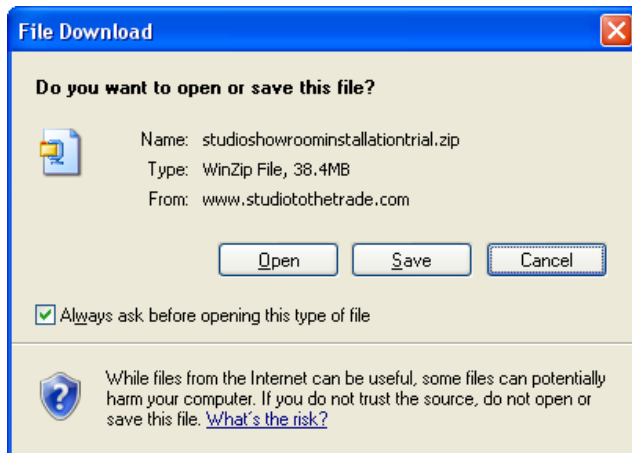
File Download

Do you want to open or save this file?

Name: studioshowroominstallationtrial.zip
Type: WinZip File, 38.4MB
From: www.studiotothetrade.com

Open
Save
Cancel

Always ask before opening this type of file

While files from the Internet can be useful, some files can potentially harm your computer. If you do not trust the source, do not open or save this file. What's the risk?